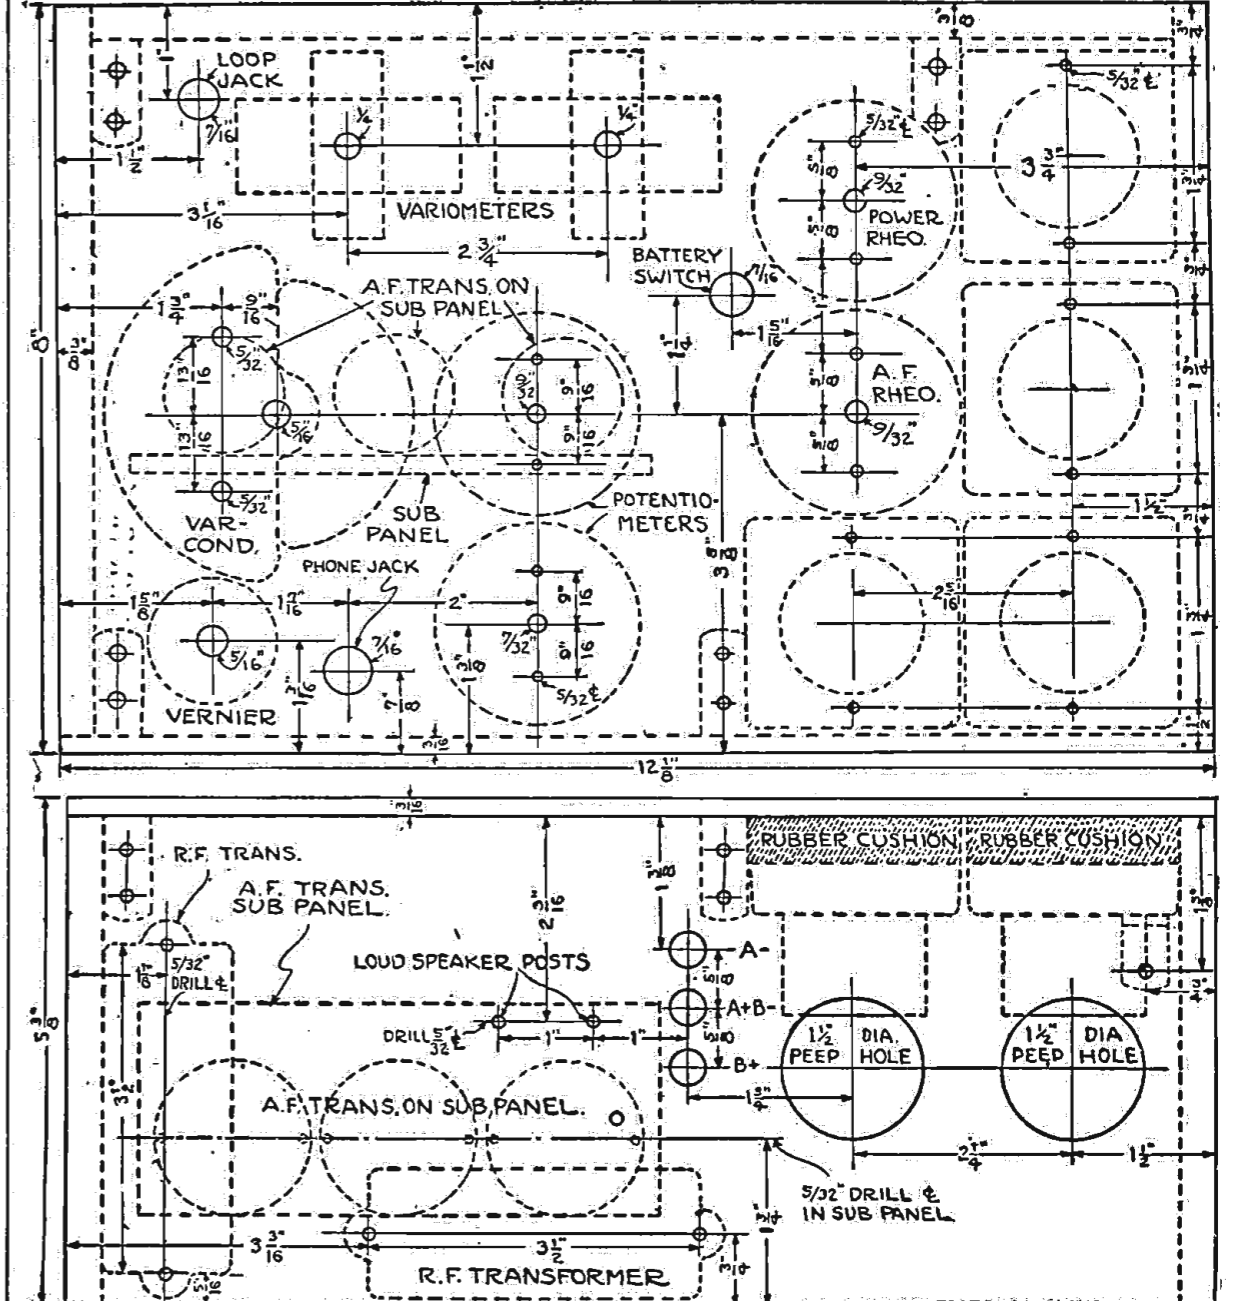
LOOP JACK

$\frac{7}{16}$

$1\frac{1}{2}$"

$3\frac{1}{16}$"

$\frac{1}{4}$"

$\frac{1}{4}$"

VARIOMETERS

$2\frac{3}{4}$"

$\frac{5}{32}$" ℄

$\frac{9}{32}$"

POWER RHEO.

$3\frac{3}{4}$"

$\frac{5}{32}$" ℄

BATTERY SWITCH

$\frac{7}{16}$

$1\frac{5}{16}$"

$1\frac{1}{4}$"

A.F. TRANS. ON SUB PANEL

$1\frac{3}{4}$"

$\frac{9}{16}$"

$\frac{5}{32}$

$\frac{13}{16}$

$\frac{13}{16}$

$\frac{5}{16}$

$\frac{5}{32}$"

$\frac{3}{32}$"

$\frac{9}{16}$"

$\frac{9}{16}$"

A.F. RHEO.

$\frac{9}{32}$"

$\frac{5}{8}$"

$\frac{5}{8}$"

$\frac{5}{8}$"

$\frac{5}{8}$"

8"

$\frac{3}{8}$"

VAR-COND.

SUB PANEL

POTENTIOMETERS

$3\frac{3}{8}$"

$1\frac{1}{2}$"

$2\frac{5}{16}$"

PHONE JACK

$1\frac{5}{8}$"

$1\frac{7}{16}$"

2"

$\frac{5}{16}$"

$\frac{7}{16}$"

$\frac{9}{16}$"

$\frac{9}{16}$"

$\frac{7}{32}$"

$\frac{5}{32}$" ℄

$1\frac{3}{16}$"

$1\frac{3}{8}$"

$\frac{7}{8}$"

$\frac{5}{16}$"

VERNIER

$\frac{1}{4}$"

$\frac{3}{4}$"

$1\frac{3}{4}$"

$\frac{3}{4}$"

$\frac{3}{16}$"

$12\frac{1}{8}$"

$\frac{3}{16}$"

R.F. TRANS.

A.F. TRANS. SUB PANEL

$1\frac{1}{8}$"

5/32" DRILL ℄

$2\frac{9}{16}$"

$1\frac{3}{8}$"

RUBBER CUSHION

RUBBER CUSHION

$1\frac{3}{8}$"

A-

A+B-

B+

$\frac{5}{8}$"

$\frac{5}{8}$"

$\frac{3}{4}$"

LOUD SPEAKER POSTS

DRILL $\frac{5}{32}$" ℄

1"

1"

$1\frac{1}{2}$" PEEP DIA. HOLE

$1\frac{1}{2}$" PEEP DIA HOLE

$5\frac{3}{8}$"

$3\frac{1}{2}$"

A.F. TRANS. ON SUB PANEL.

$1\frac{3}{4}$"

$2\frac{1}{4}$"

$1\frac{1}{2}$"

5/32" DRILL ℄ IN SUB PANEL.

$3\frac{3}{16}$"

$3\frac{1}{2}$"

$\frac{3}{4}$"

$\frac{3}{16}$"

R.F. TRANSFORMER